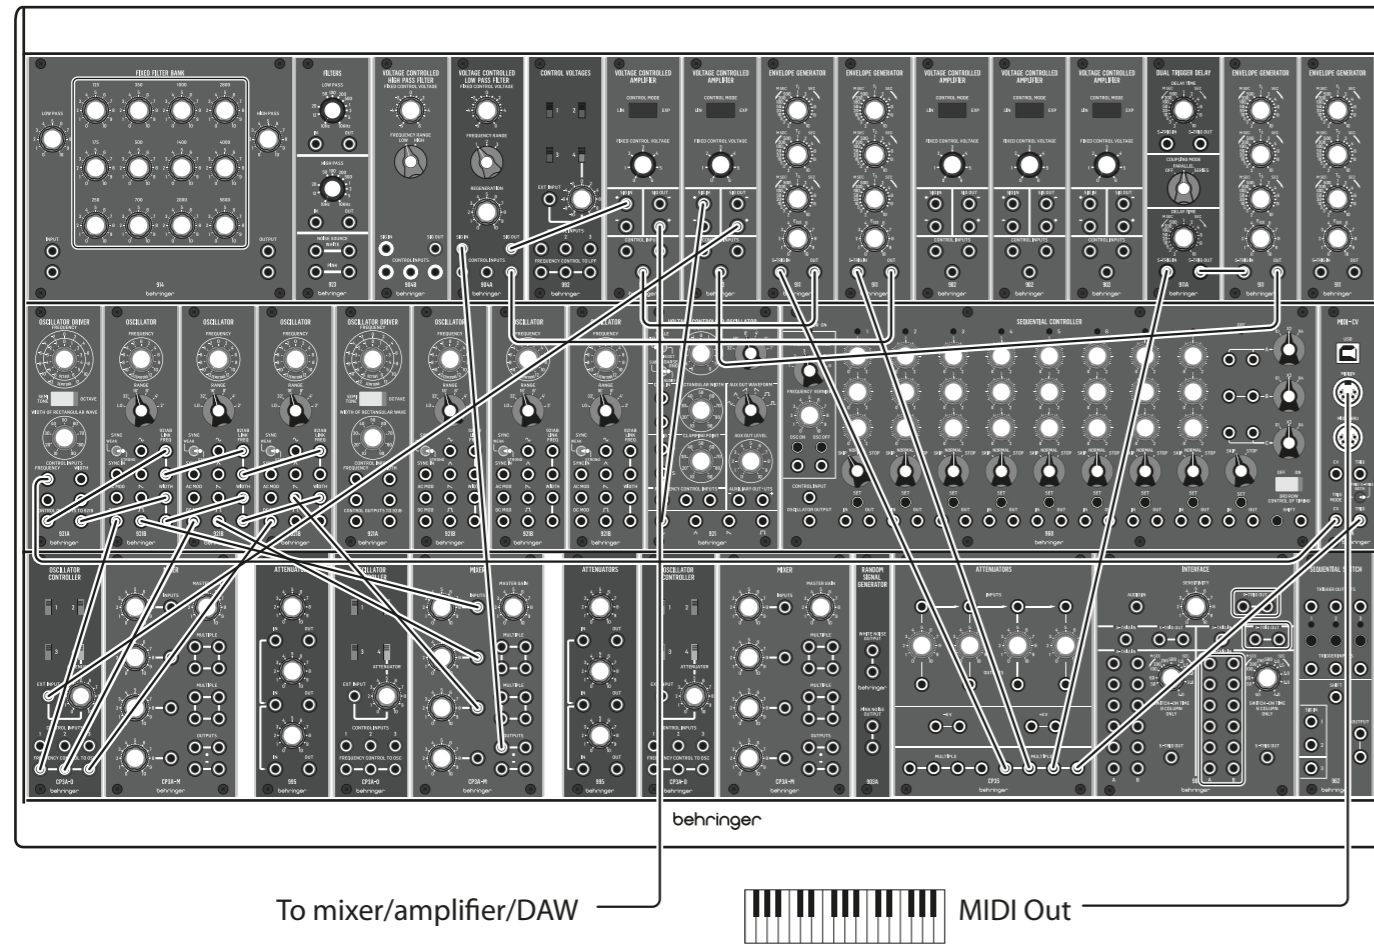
FIXED FILTER BANK
FILTERS
VOLTAGE CONTROLLED HIGH PASS FILTER
VOLTAGE CONTROLLED LOW PASS FILTER
CONTROL VOLTAGES
VOLTAGE CONTROLLED AMPLIFIER
VOLTAGE CONTROLLED AMPLIFIER
ENVELOPE GENERATOR
ENVELOPE GENERATOR
VOLTAGE CONTROLLED AMPLIFIER
VOLTAGE CONTROLLED AMPLIFIER
VOLTAGE CONTROLLED AMPLIFIER
DUAL TRIGGER DELAY
ENVELOPE GENERATOR
ENVELOPE GENERATOR
914
923
904B
904A
992
902
902
911
911
902
902
902
911A
911
911
behringer

OSCILLATOR DRIVER
OSCILLATOR
OSCILLATOR
OSCILLATOR
OSCILLATOR DRIVER
OSCILLATOR
OSCILLATOR
OSCILLATOR
SEQUENTIAL CONTROLLER
MIDI-CV
921A
921B
921B
921B
921A
921B
921B
921B
921
960
behringer

OSCILLATOR CONTROLLER
MIXER
ATTENUATORS
OSCILLATOR CONTROLLER
MIXER
ATTENUATORS
OSCILLATOR CONTROLLER
MIXER
RANDOM SIGNAL GENERATOR
ATTENUATORS
INTERFACE
SEQUENTIAL SWITCH
CP3A-O
CP3A-M
995
CP3A-O
CP3A-M
995
CP3A-O
CP3A-M
903A
CP35
962
behringer

behringer

To mixer/amplifier/DAW
MIDI Out